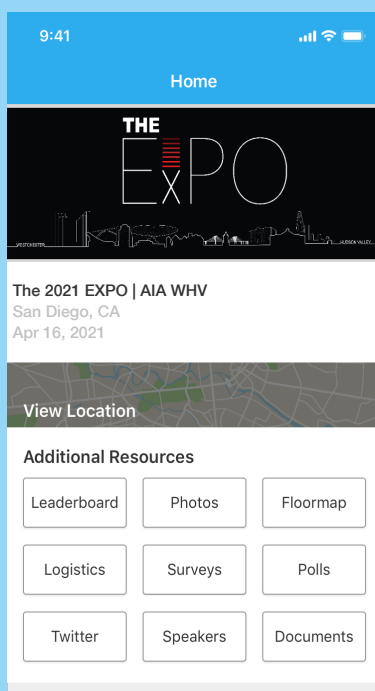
9:41

Home

THE
ExPO
WESTCHESTER
HUDSON VALLEY

The 2021 EXPO | AIA WHV
San Diego, CA
Apr 16, 2021

View Location

Additional Resources

Leaderboard
Photos
Floormap
Logistics
Surveys
Polls
Twitter
Speakers
Documents